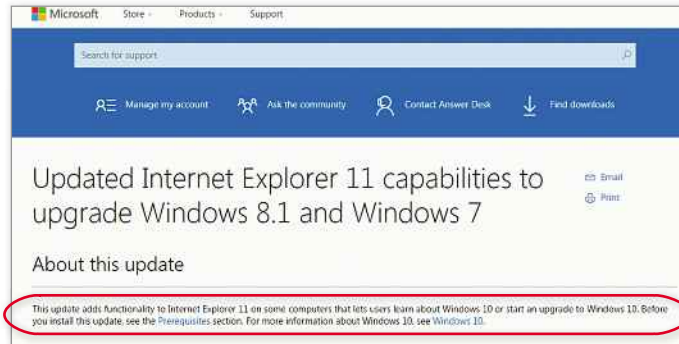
Microsoft Store Products Support

Search for support

Manage my account Ask the community Contact Answer Desk Find downloads

Updated Internet Explorer 11 capabilities to upgrade Windows 8.1 and Windows 7

Email
Print

About this update

This update adds functionality to Internet Explorer 11 on some computers that lets users learn about Windows 10 or start an upgrade to Windows 10. Before you install this update, see the Prerequisites section. For more information about Windows 10, see Windows 10.